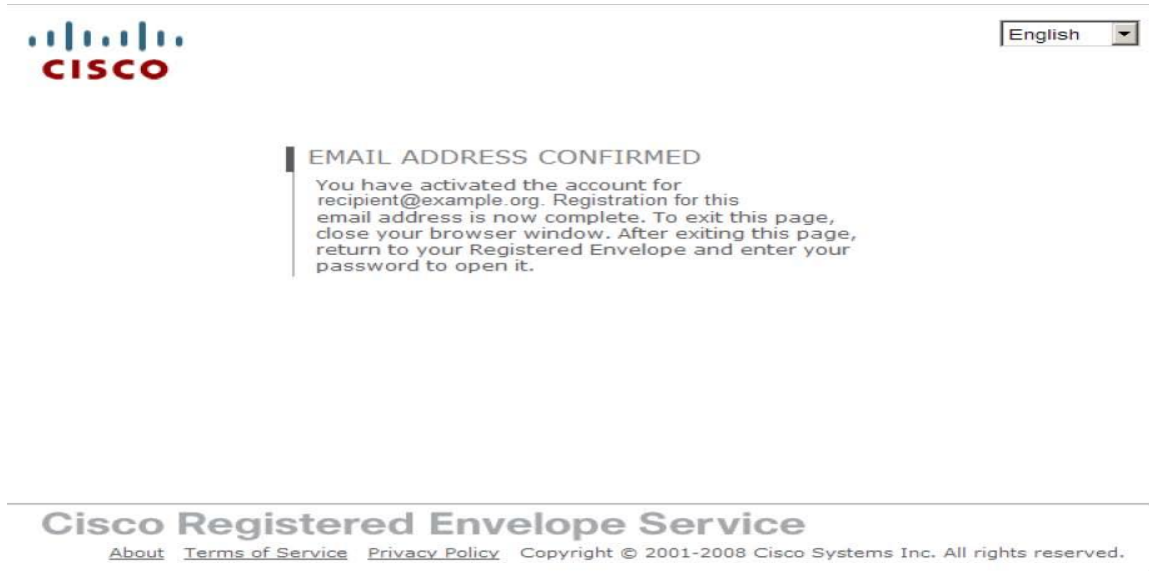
CISCO

English

EMAIL ADDRESS CONFIRMED

You have activated the account for recipient@example.org. Registration for this email address is now complete. To exit this page, close your browser window. After exiting this page, return to your Registered Envelope and enter your password to open it.

Cisco Registered Envelope Service

About Terms of Service Privacy Policy Copyright © 2001-2008 Cisco Systems Inc. All rights reserved.